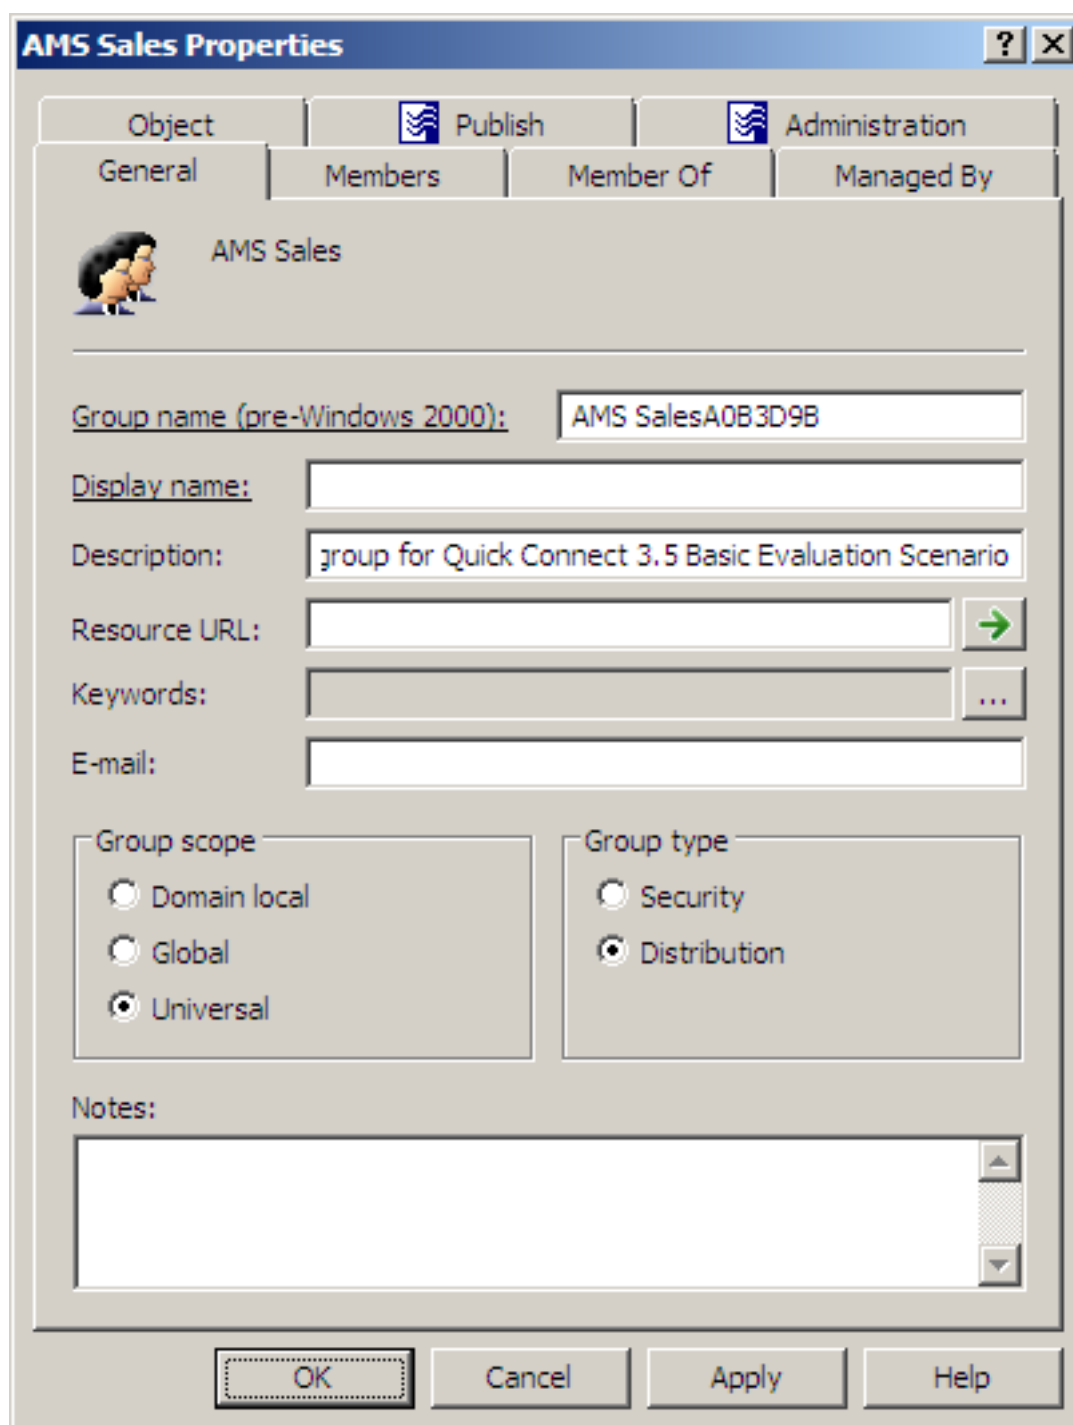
AMS Sales Properties

?

Object | Publish | Administration

General | Members | Member Of | Managed By

AMS Sales

Group name (pre-Windows 2000): AMS SalesA0B3D9B

Display name:

Description: group for Quick Connect 3.5 Basic Evaluation Scenario

Resource URL:

Keywords: ...

E-mail:

Group scope
Domain local
Global
Universal

Group type
Security
Distribution

Notes:

OK | Cancel | Apply | Help